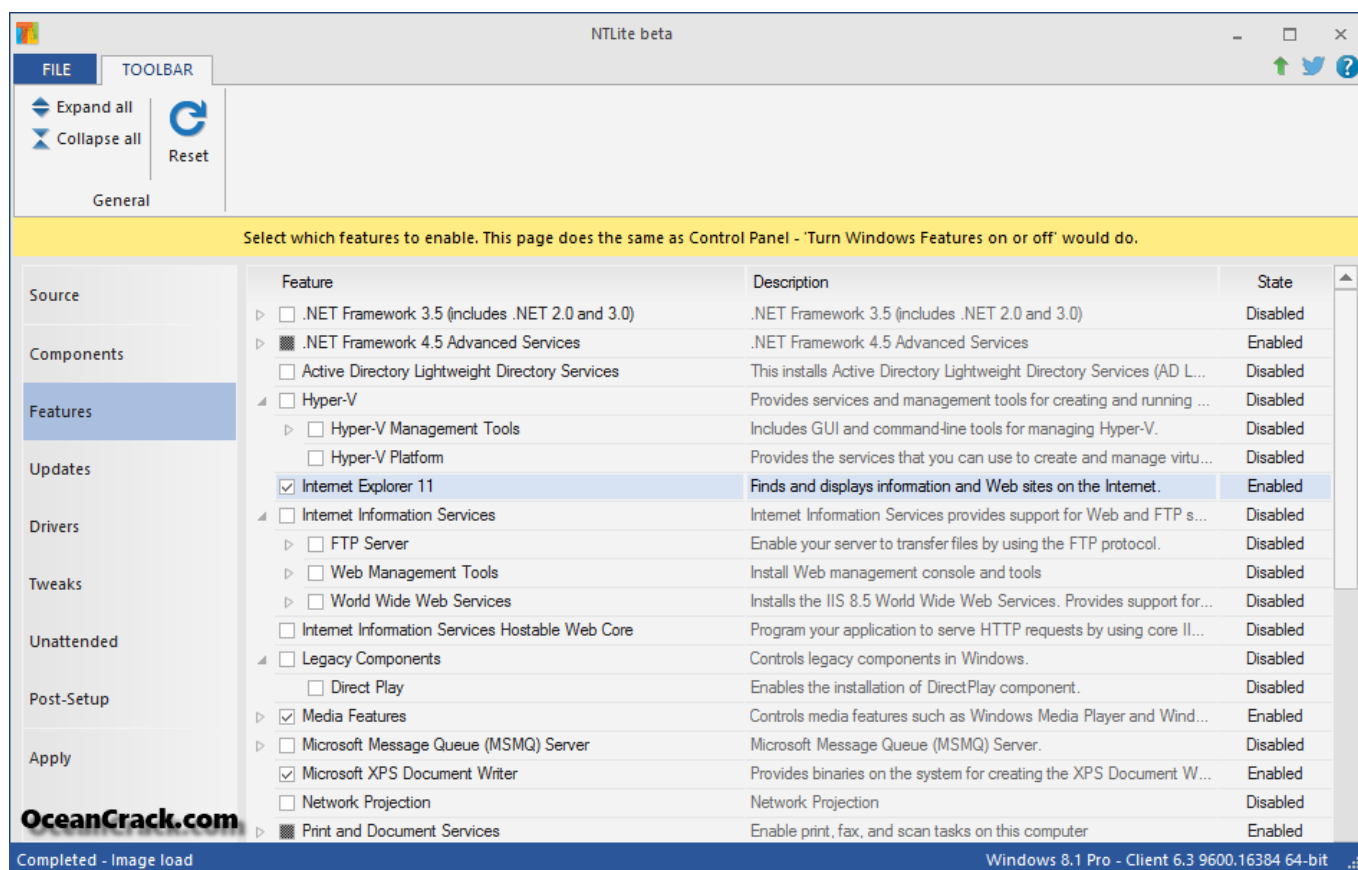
NTLite beta

FILE TOOLBAR

Expand all
Collapse all
Reset
General

Select which features to enable. This page does the same as Control Panel - 'Turn Windows Features on or off' would do.

Source
Components
Features
Updates
Drivers
Tweaks
Unattended
Post-Setup
Apply

| Feature | Description | State |
|---|---|---|
| .NET Framework 3.5 (includes .NET 2.0 and 3.0) | .NET Framework 3.5 (includes .NET 2.0 and 3.0) | Disabled |
| .NET Framework 4.5 Advanced Services | .NET Framework 4.5 Advanced Services | Enabled |
| Active Directory Lightweight Directory Services | This installs Active Directory Lightweight Directory Services (AD L... | Disabled |
| Hyper-V | Provides services and management tools for creating and running ... | Disabled |
| Hyper-V Management Tools | Includes GUI and command-line tools for managing Hyper-V. | Disabled |
| Hyper-V Platform | Provides the services that you can use to create and manage virtu... | Disabled |
| Internet Explorer 11 | Finds and displays information and Web sites on the Internet. | Enabled |
| Internet Information Services | Internet Information Services provides support for Web and FTP s... | Disabled |
| FTP Server | Enable your server to transfer files by using the FTP protocol. | Disabled |
| Web Management Tools | Install Web management console and tools | Disabled |
| World Wide Web Services | Installs the IIS 8.5 World Wide Web Services. Provides support for... | Disabled |
| Internet Information Services Hostable Web Core | Program your application to serve HTTP requests by using core II... | Disabled |
| Legacy Components | Controls legacy components in Windows. | Disabled |
| Direct Play | Enables the installation of DirectPlay component. | Disabled |
| Media Features | Controls media features such as Windows Media Player and Wind... | Enabled |
| Microsoft Message Queue (MSMQ) Server | Microsoft Message Queue (MSMQ) Server. | Disabled |
| Microsoft XPS Document Writer | Provides binaries on the system for creating the XPS Document W... | Enabled |
| Network Projection | Network Projection | Disabled |
| Print and Document Services | Enable print, fax, and scan tasks on this computer | Enabled |

OceanCrack.com

Completed - Image load
Windows 8.1 Pro - Client 6.3 9600.16384 64-bit